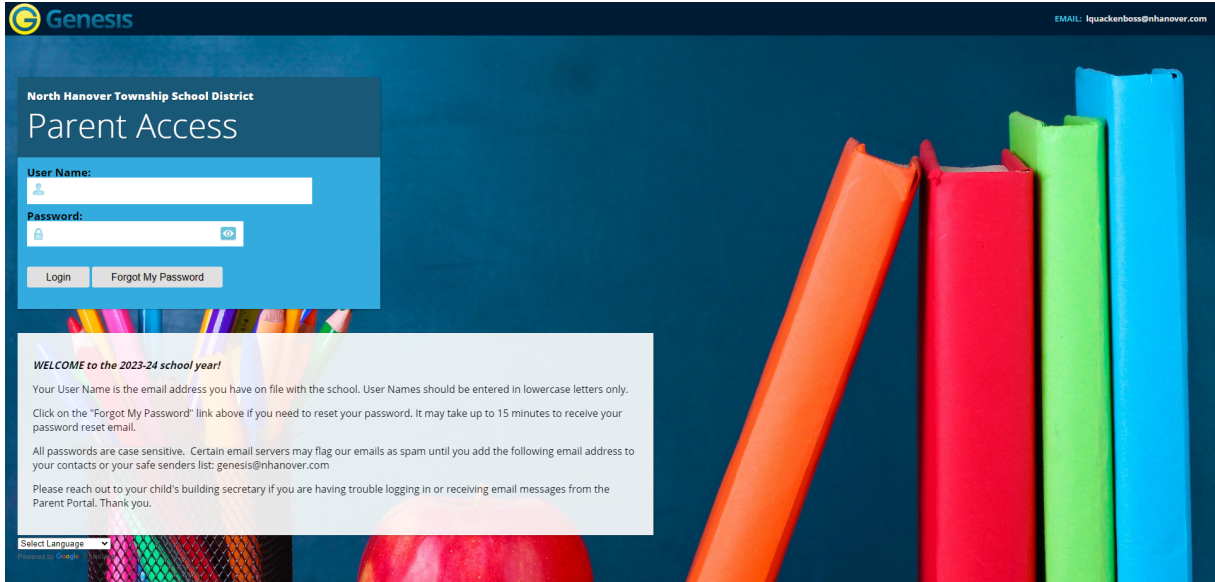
Genesis

EMAIL: lquackenboss@nhanover.com

North Hanover Township School District

Parent Access

User Name:

Password:

Login

Forgot My Password

WELCOME to the 2023-24 school year!

Your User Name is the email address you have on file with the school. User Names should be entered in lowercase letters only.

Click on the "Forgot My Password" link above if you need to reset your password. It may take up to 15 minutes to receive your password reset email.

All passwords are case sensitive. Certain email servers may flag our emails as spam until you add the following email address to your contacts or your safe senders list: genesis@nhanover.com

Please reach out to your child's building secretary if you are having trouble logging in or receiving email messages from the Parent Portal. Thank you.

Select Language

Powered by Google Translate